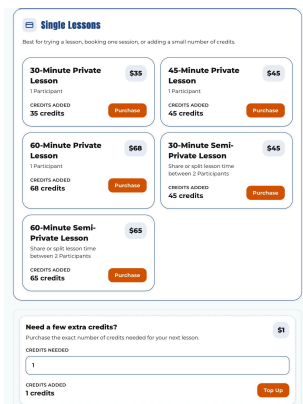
Single Lessons

Best for trying a lesson, booking one session, or adding a small number of credits.

30-Minute Private Lesson
$35
1 Participant
CREDITS ADDED
35 credits
Purchase

45-Minute Private Lesson
$45
1 Participant
CREDITS ADDED
45 credits
Purchase

60-Minute Private Lesson
$68
1 Participant
CREDITS ADDED
68 credits
Purchase

30-Minute Semi-Private Lesson
$45
Share or split lesson time between 2 Participants
CREDITS ADDED
45 credits
Purchase

60-Minute Semi-Private Lesson
$65
Share or split lesson time between 2 Participants
CREDITS ADDED
65 credits
Purchase

Need a few extra credits?
$1
Purchase the exact number of credits needed for your next lesson.
CREDITS NEEDED
1
CREDITS ADDED
1 credits
Top Up